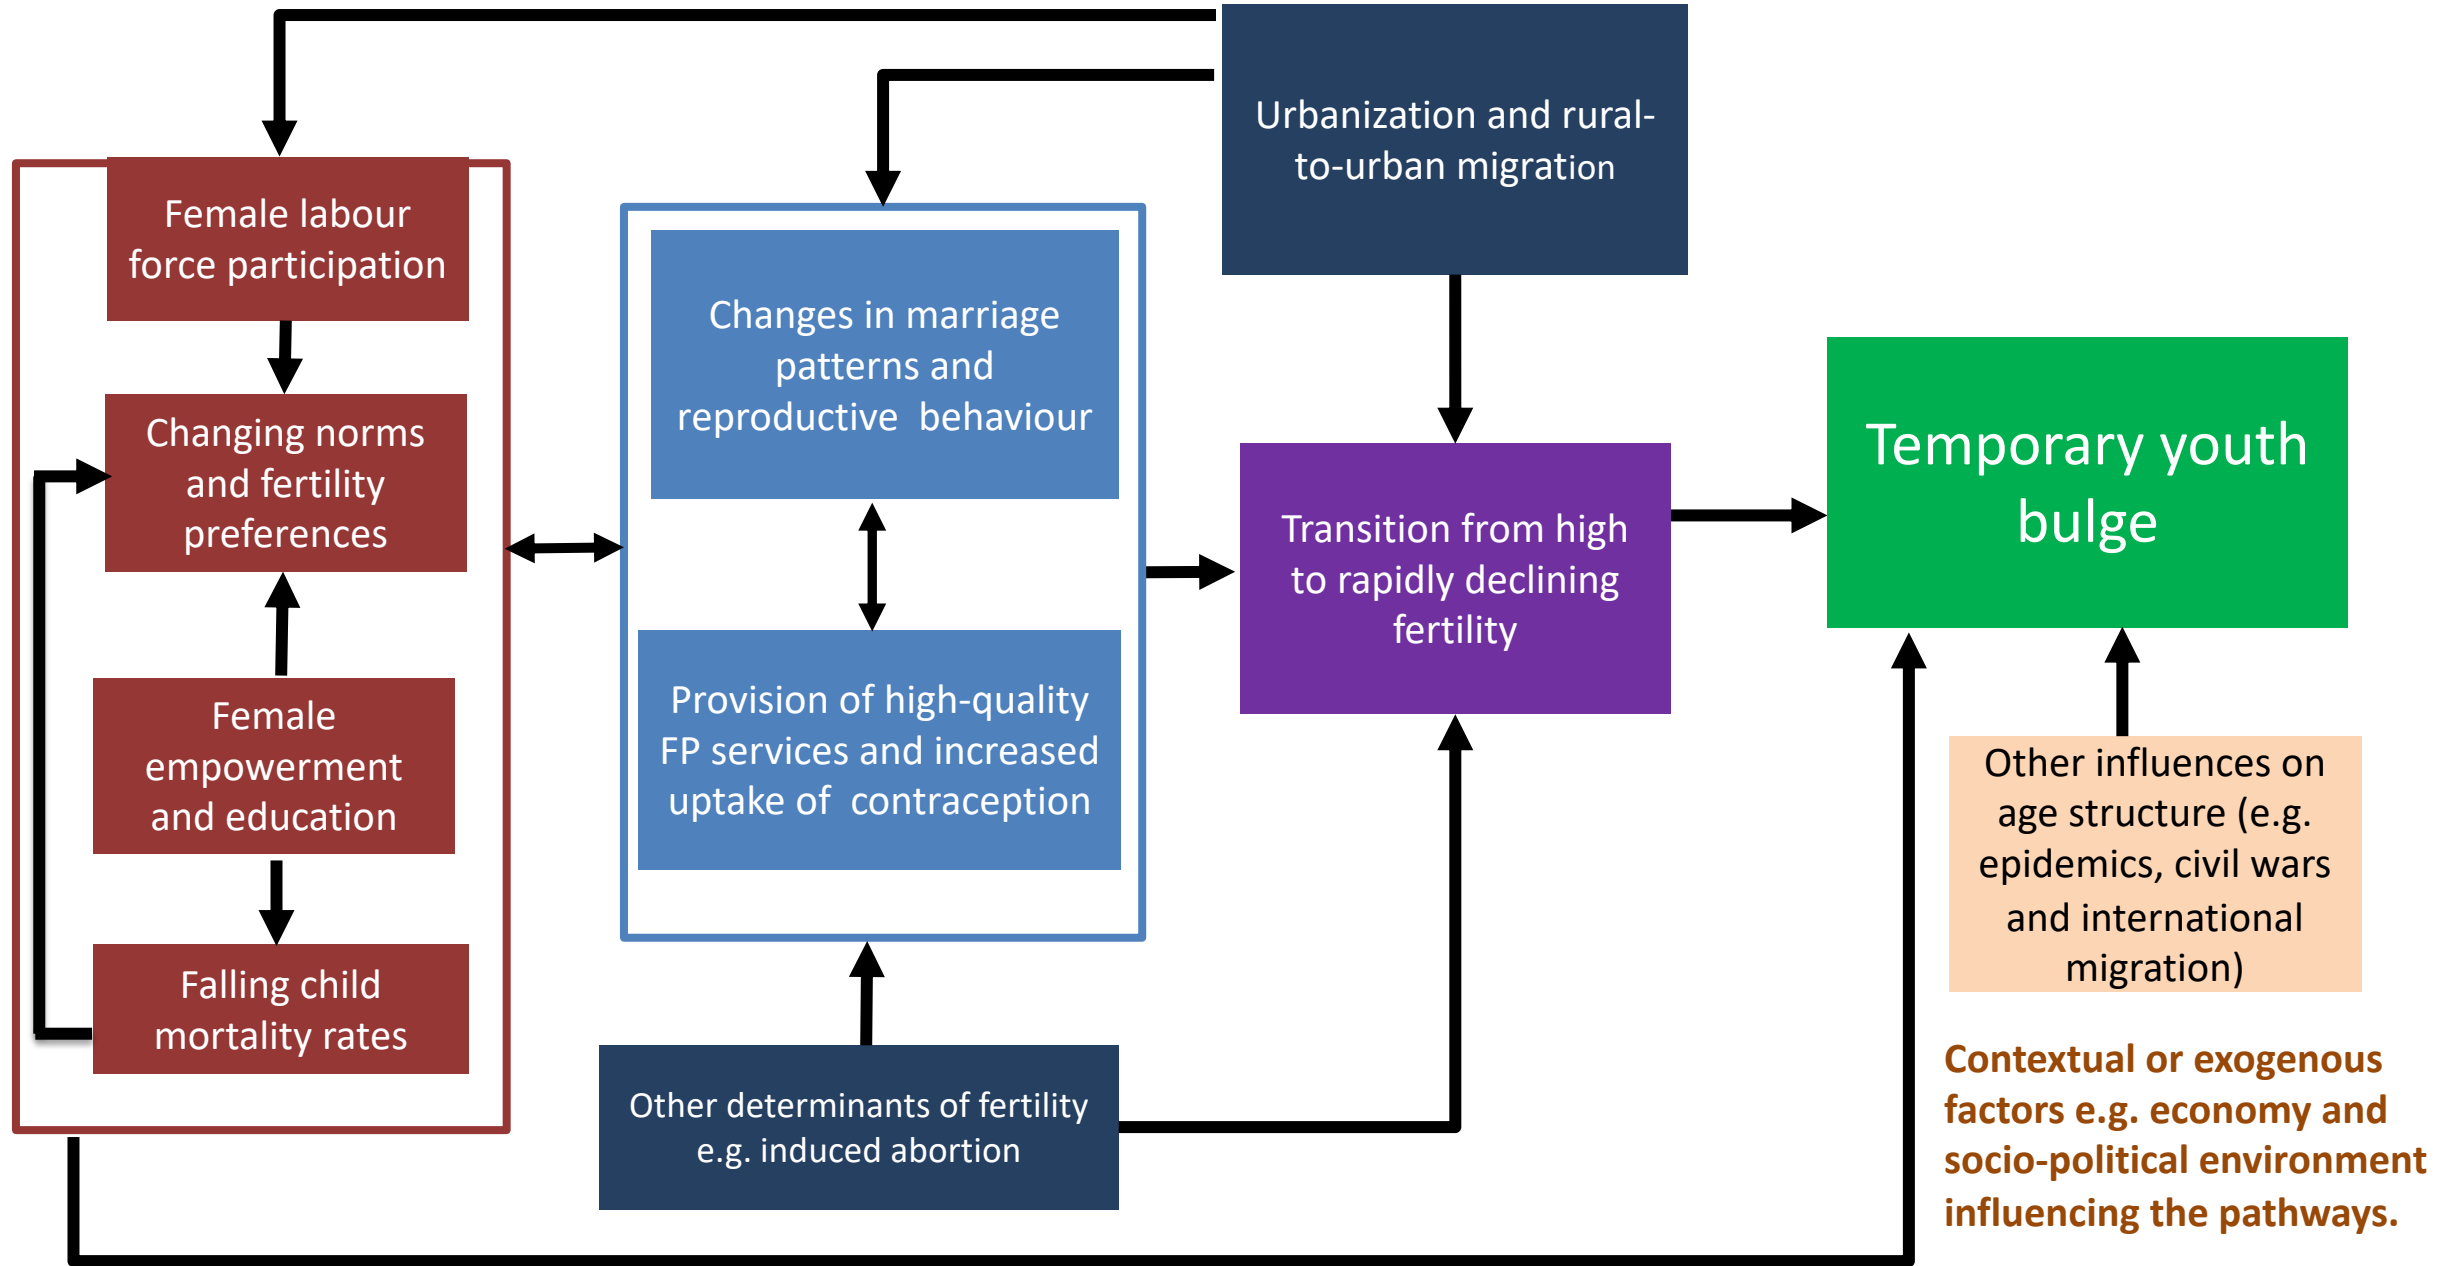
Urbanization and rural-to-urban migration

Female labour force participation

Changing norms and fertility preferences

Female empowerment and education

Falling child mortality rates

Changes in marriage patterns and reproductive behaviour

Provision of high-quality FP services and increased uptake of contraception

Other determinants of fertility e.g. induced abortion

Transition from high to rapidly declining fertility

Temporary youth bulge

Other influences on age structure (e.g. epidemics, civil wars and international migration)

Contextual or exogenous factors e.g. economy and socio-political environment influencing the pathways.